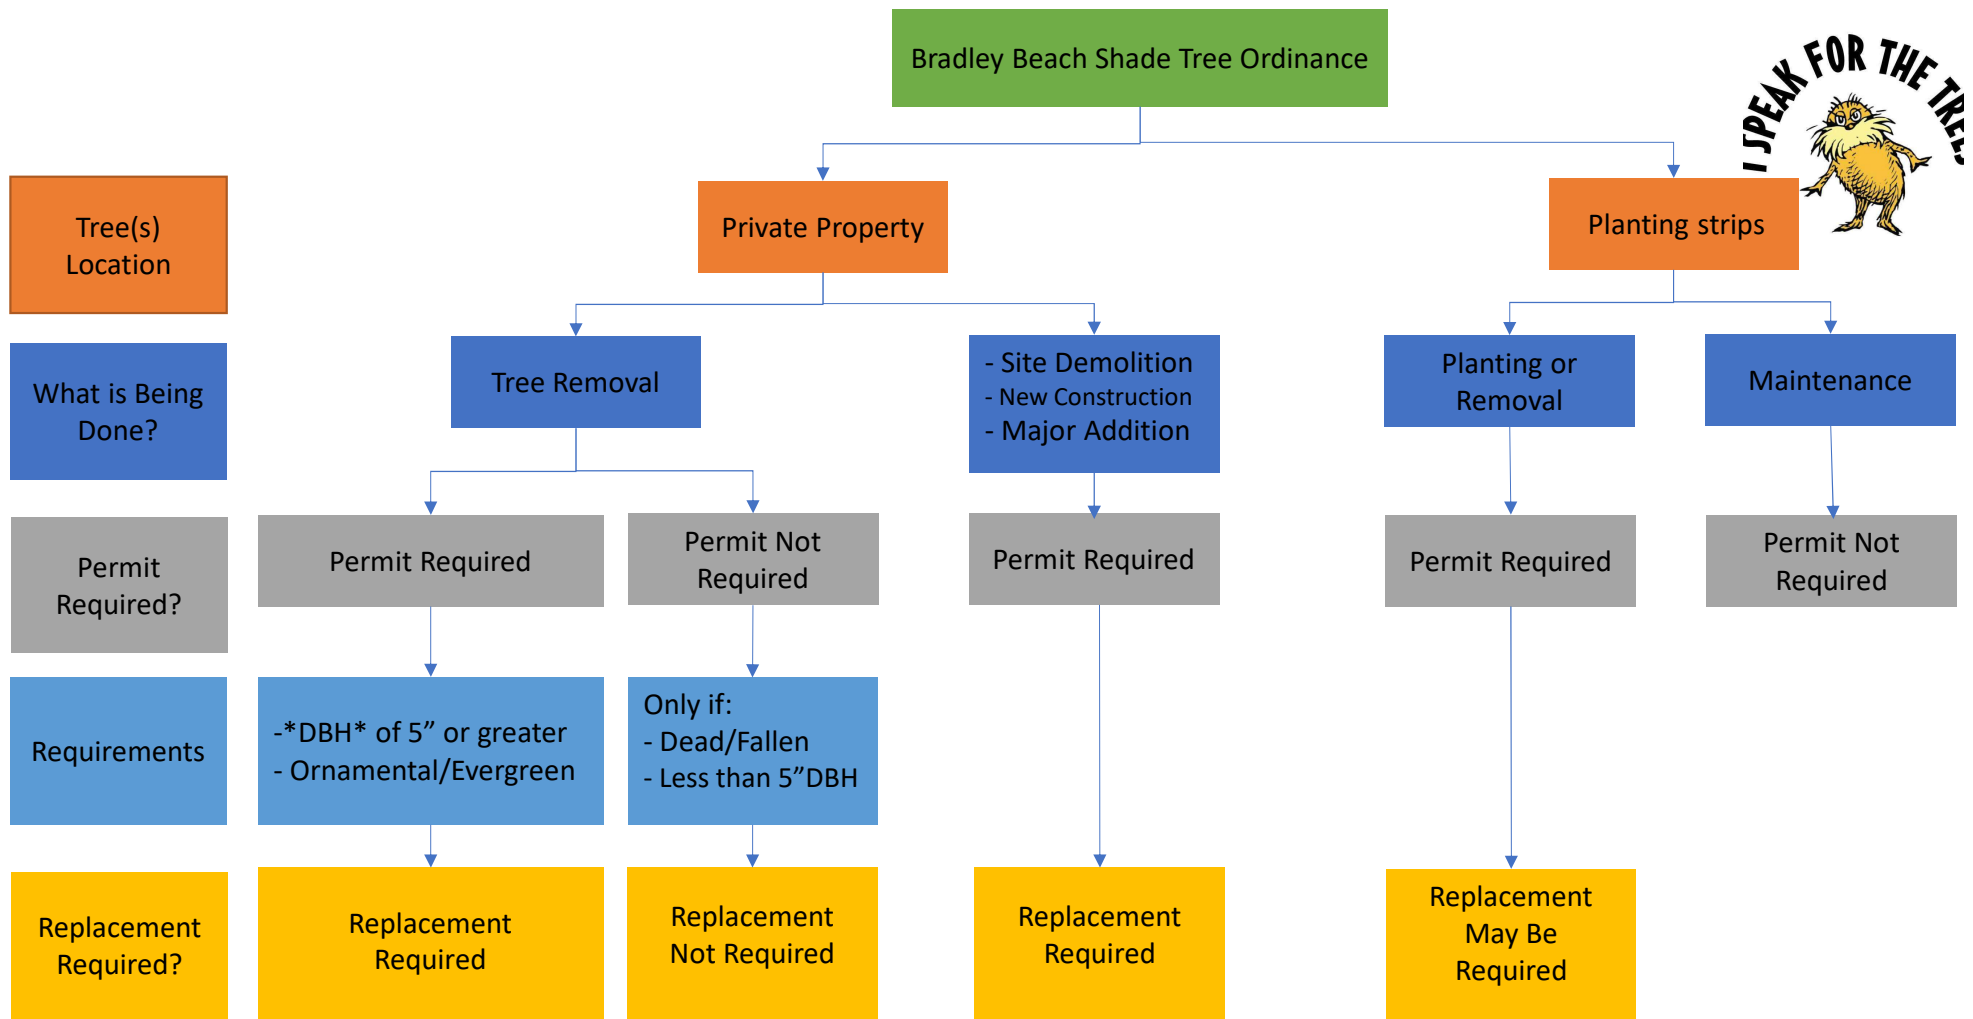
Bradley Beach Shade Tree Ordinance

I SPEAK FOR THE TREE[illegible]

Tree(s) Location

Private Property

Planting strips

What is Being Done?

Tree Removal

- Site Demolition
- New Construction
- Major Addition

Planting or Removal

Maintenance

Permit Required?

Permit Required

Permit Not Required

Permit Required

Permit Required

Permit Not Required

Requirements

-*DBH* of 5” or greater
- Ornamental/Evergreen

Only if:
- Dead/Fallen
- Less than 5”DBH

Replacement Required?

Replacement Required

Replacement Not Required

Replacement Required

Replacement May Be Required